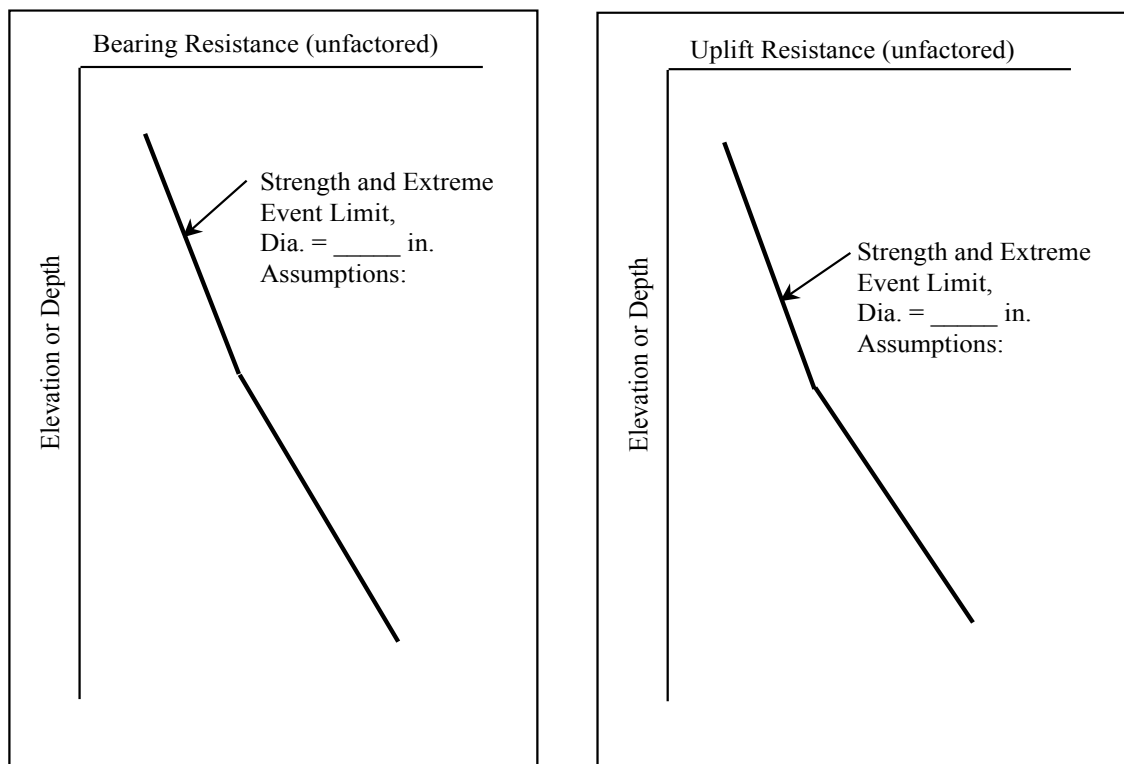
Bearing Resistance (unfactored)

Elevation or Depth

Strength and Extreme Event Limit, Dia. = _____ in. Assumptions:

Uplift Resistance (unfactored)

Elevation or Depth

Strength and Extreme Event Limit, Dia. = _____ in. Assumptions: